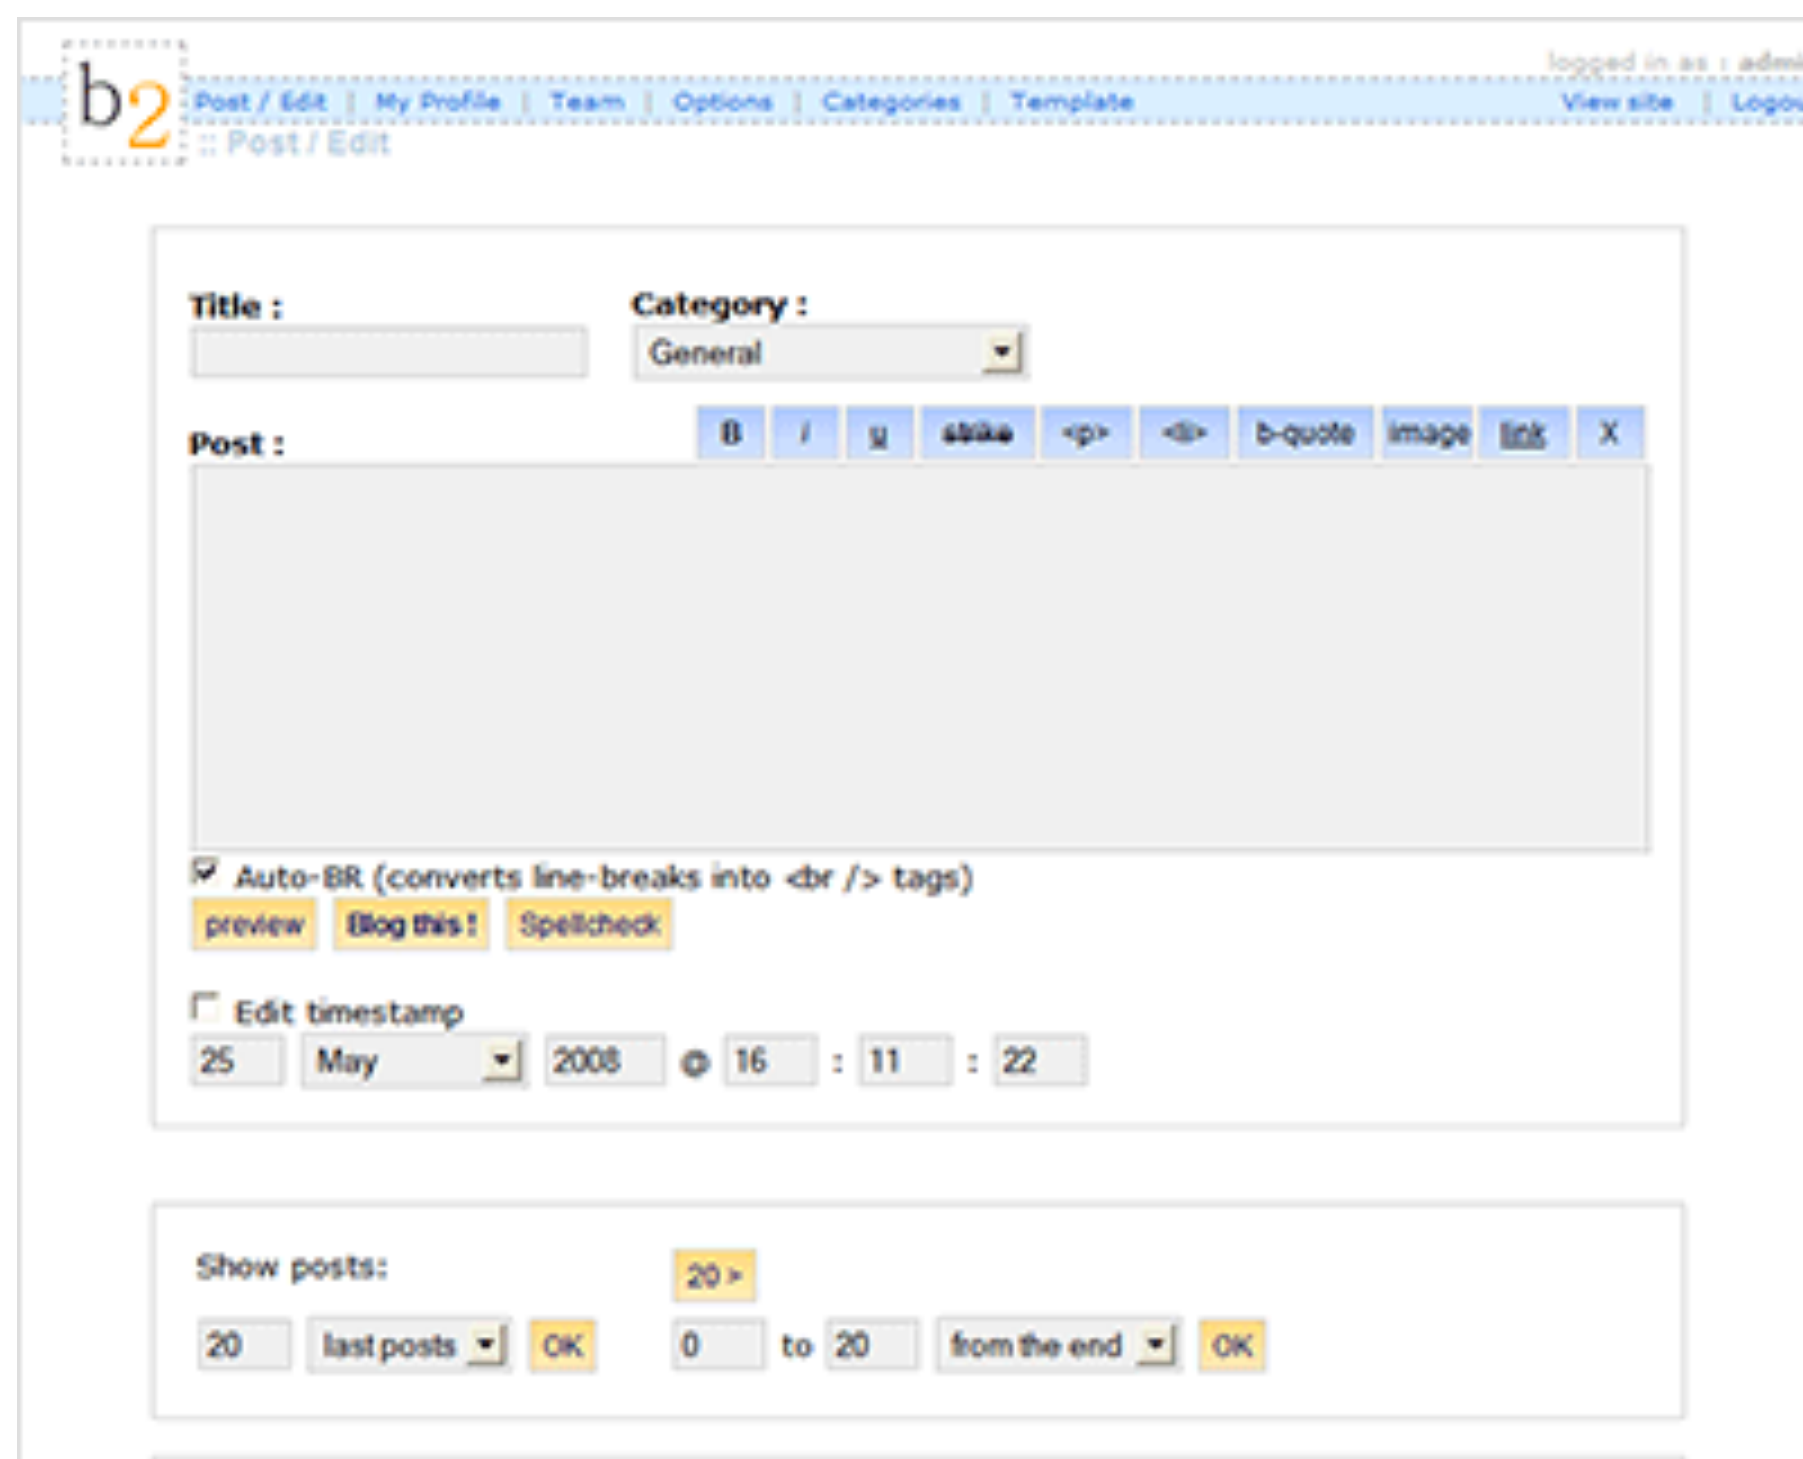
b2

logged in as : admi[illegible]

Post / Edit | My Profile | Team | Options | Categories | Template

View site | Logou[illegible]

:: Post / Edit

Title :

Category :

General

Post :

B | i | u | strike | <p> | <li> | b-quote | image | link | X

Auto-BR (converts line-breaks into <br /> tags)

preview | Blog this ! | Spellcheck

Edit timestamp

25 | May | 2008 @ 16 : 11 : 22

Show posts:

20 >

20 | last posts | OK | 0 to 20 | from the end | OK